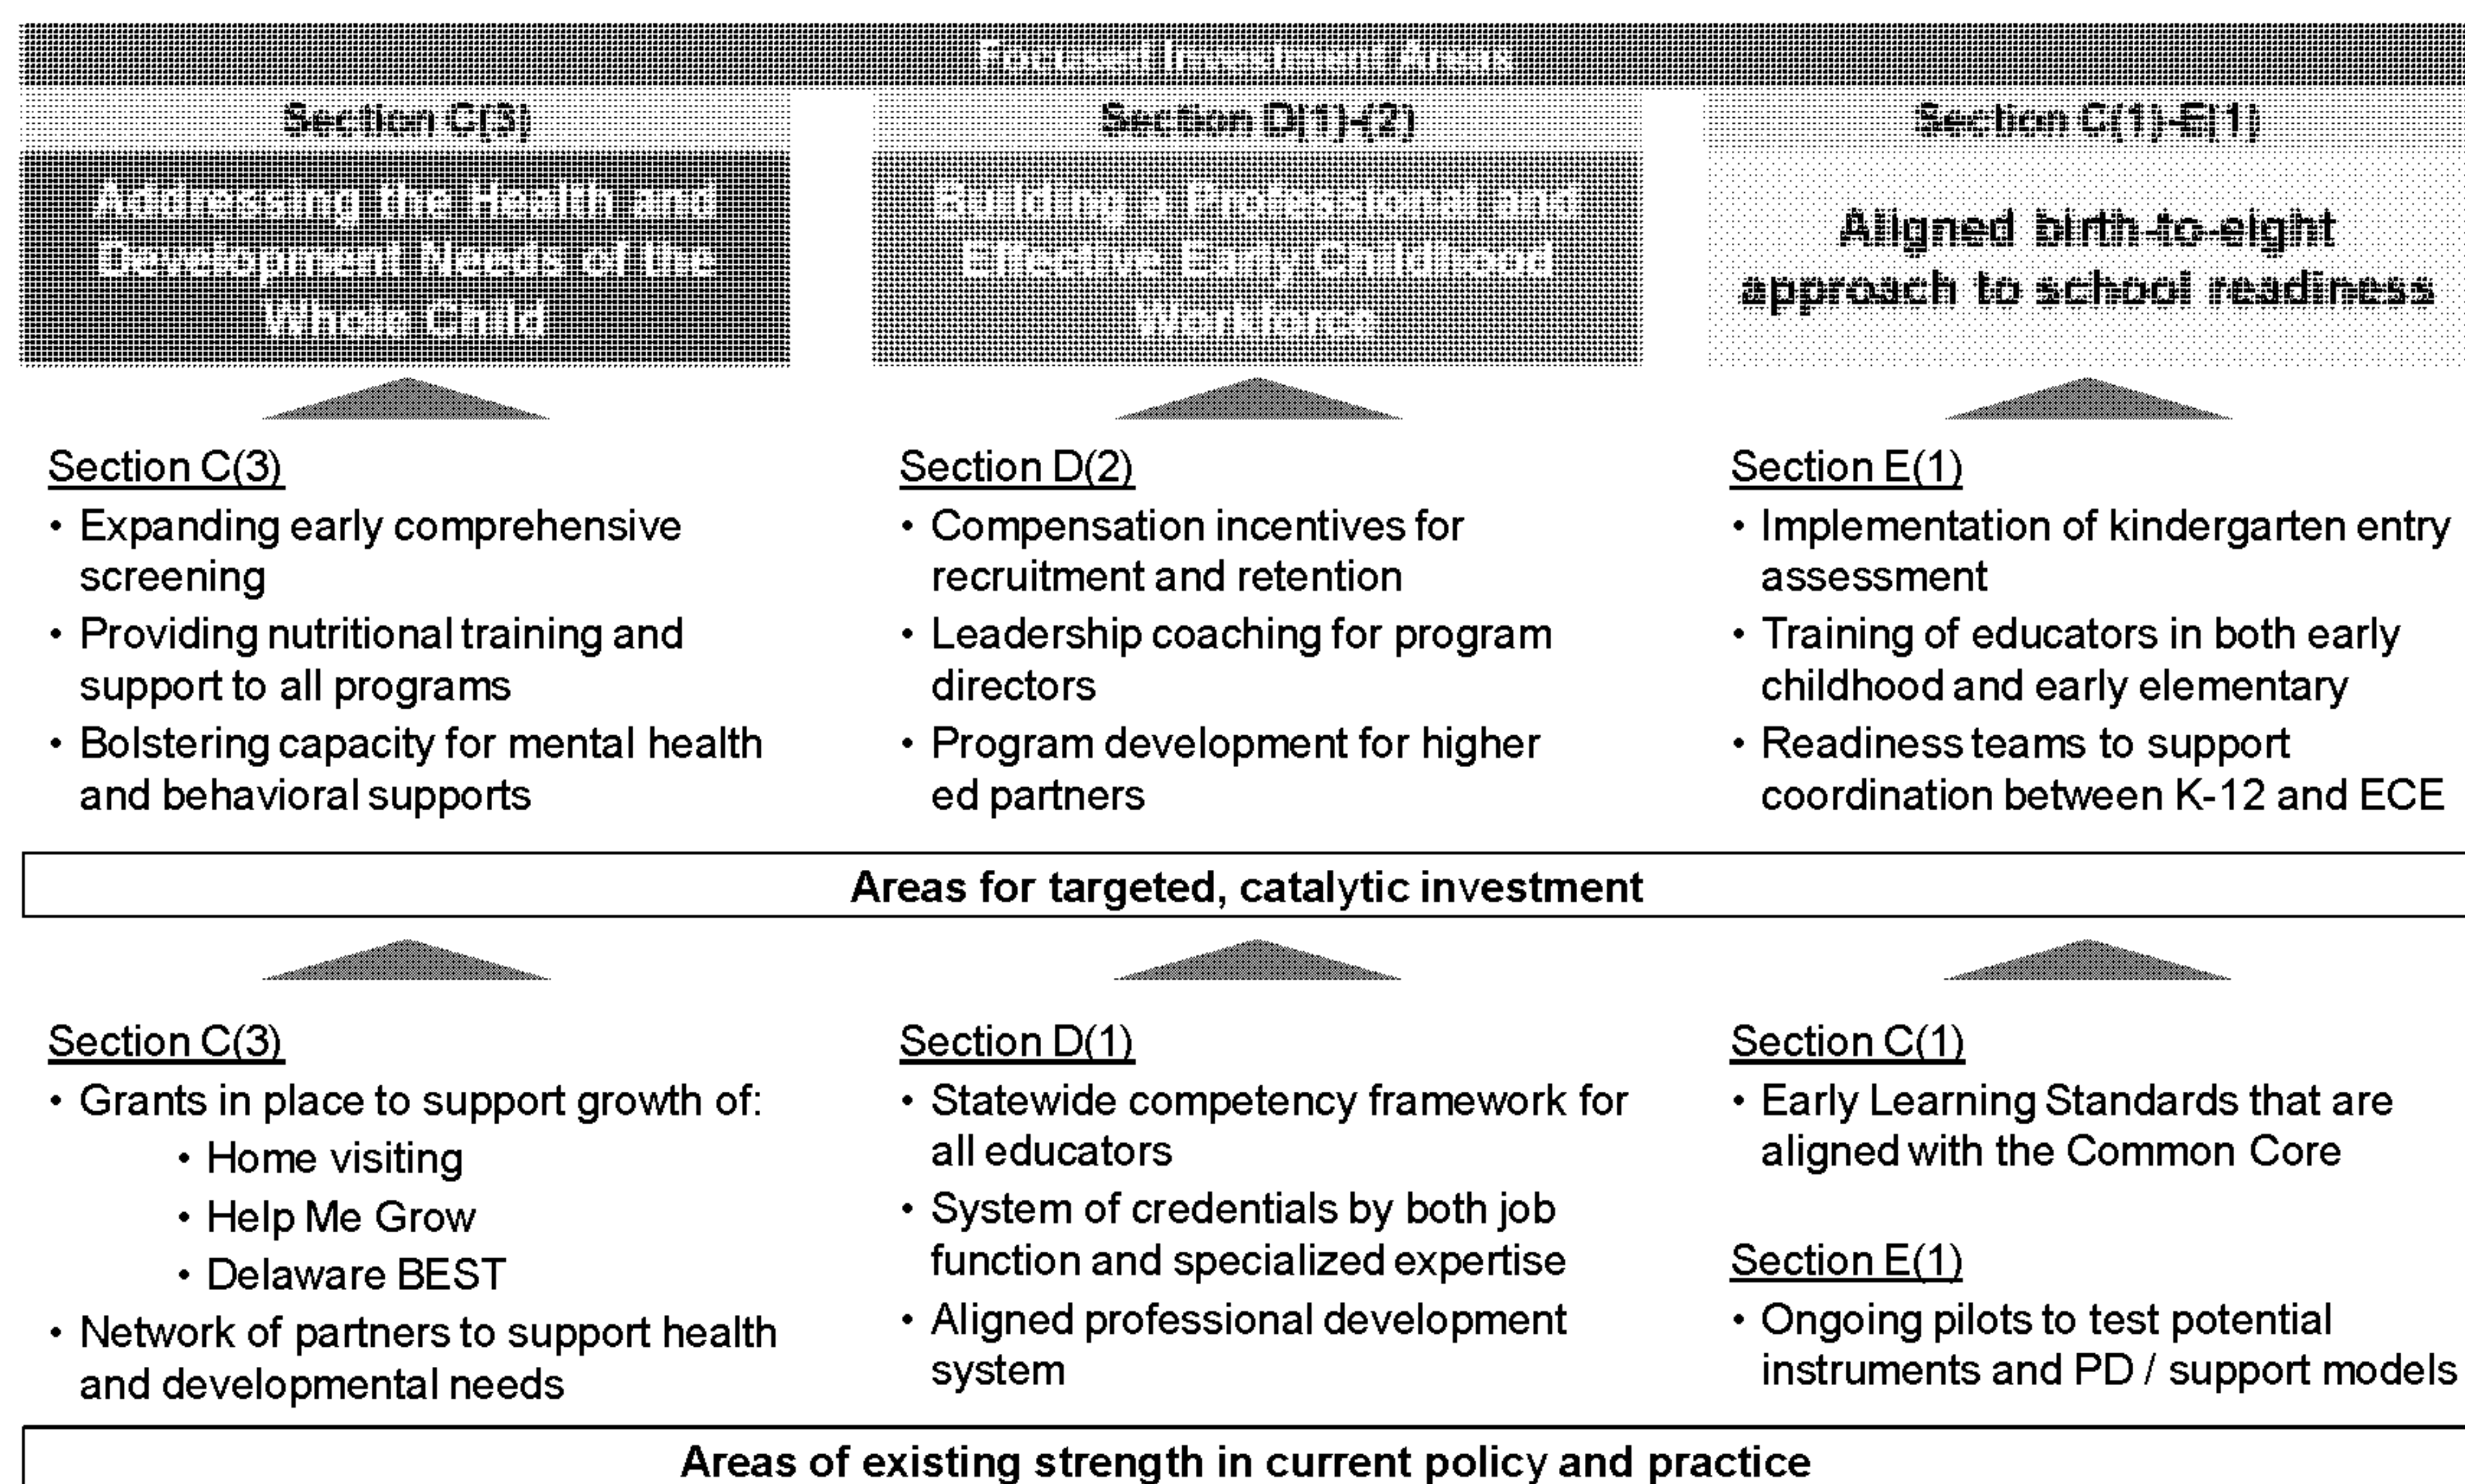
Focused Investment Areas

Section C(3)

Addressing the Health and Development Needs of the Whole Child

Section D(1)-(2)

Building a Professional and Effective Early Childhood Workforce

Section C(1)-E(1)

Aligned birth-to-eight approach to school readiness

Section C(3)
• Expanding early comprehensive screening
• Providing nutritional training and support to all programs
• Bolstering capacity for mental health and behavioral supports

Section D(2)
• Compensation incentives for recruitment and retention
• Leadership coaching for program directors
• Program development for higher ed partners

Section E(1)
• Implementation of kindergarten entry assessment
• Training of educators in both early childhood and early elementary
• Readiness teams to support coordination between K-12 and ECE

Areas for targeted, catalytic investment

Section C(3)
• Grants in place to support growth of:
• Home visiting
• Help Me Grow
• Delaware BEST
• Network of partners to support health and developmental needs

Section D(1)
• Statewide competency framework for all educators
• System of credentials by both job function and specialized expertise
• Aligned professional development system

Section C(1)
• Early Learning Standards that are aligned with the Common Core

Section E(1)
• Ongoing pilots to test potential instruments and PD / support models

Areas of existing strength in current policy and practice